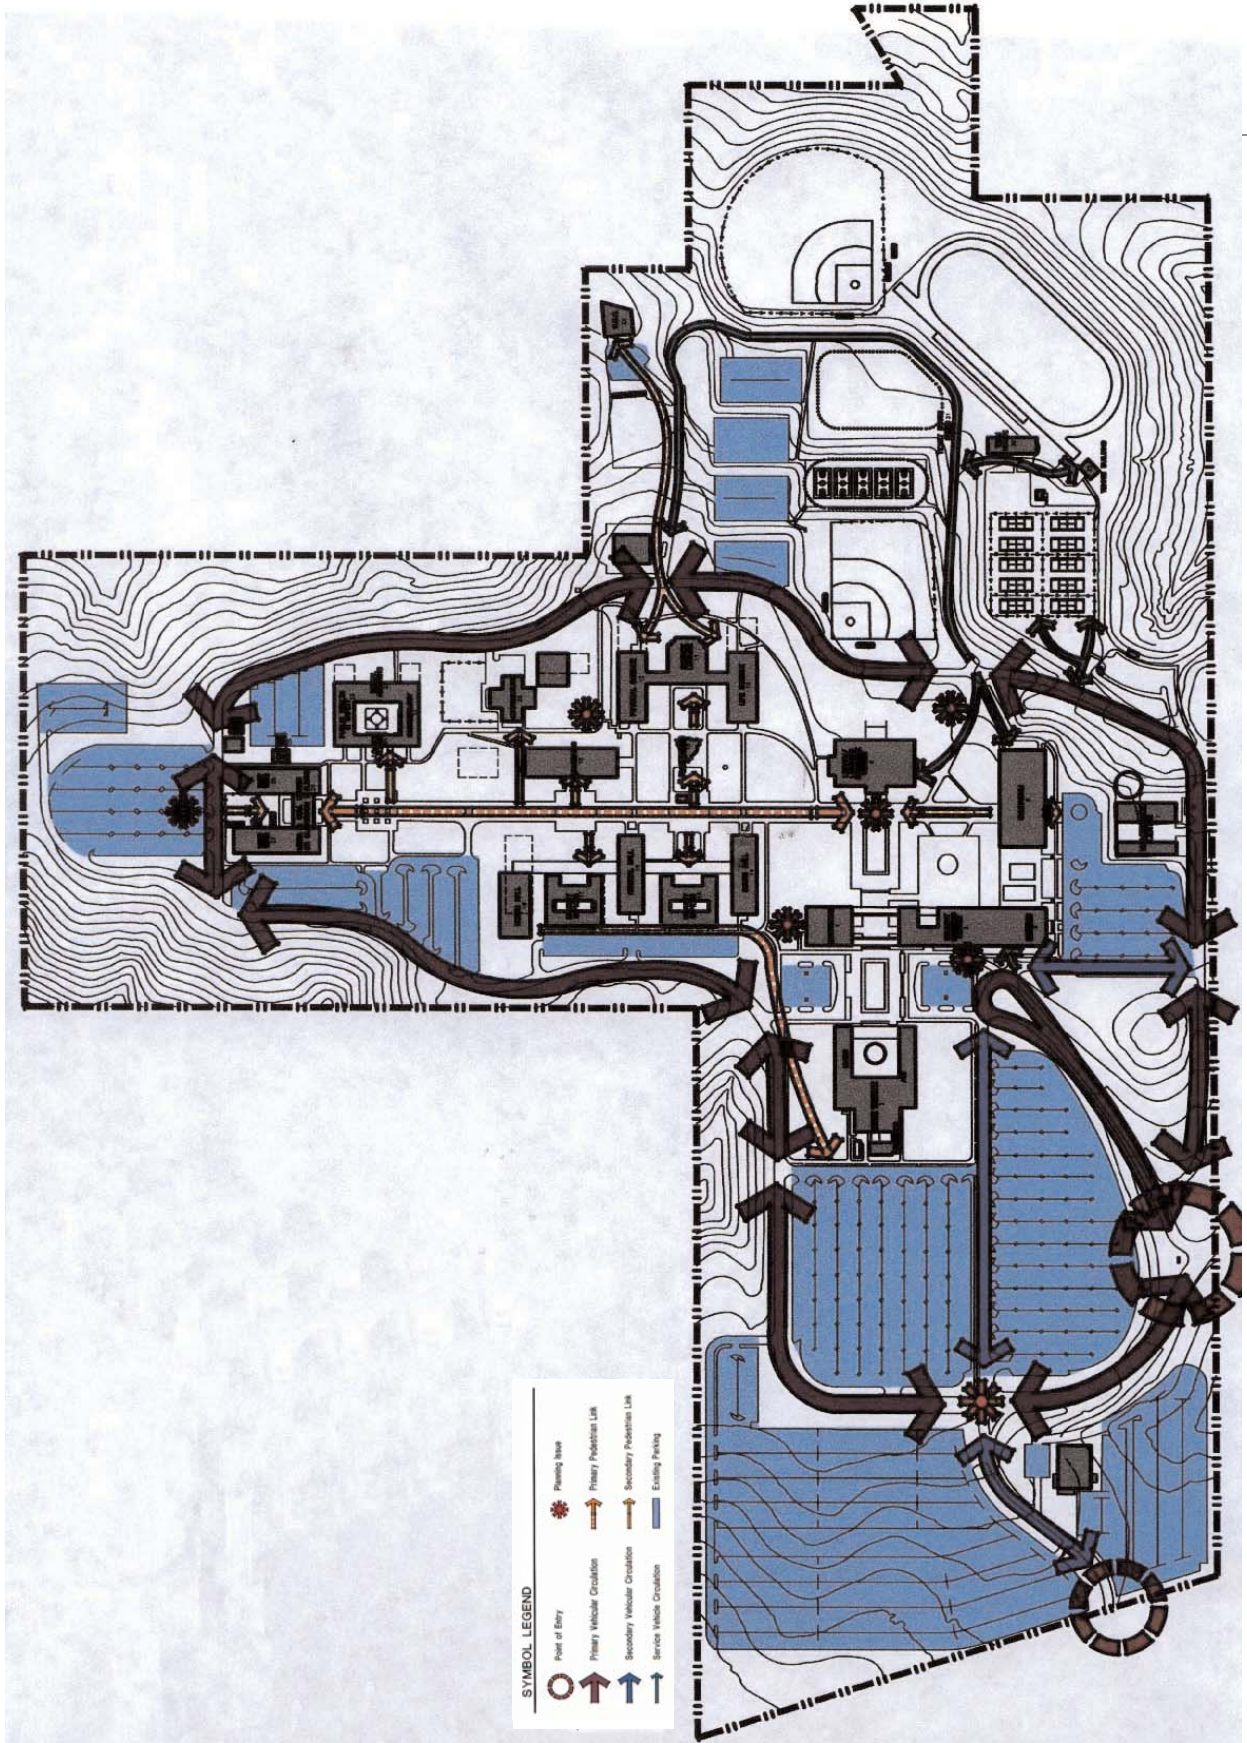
SYMBOL LEGEND

Point of Entry

Primary Vehicular Circulation

Secondary Vehicular Circulation

Service Vehicle Circulation

Planning Issue

Primary Pedestrian Link

Secondary Pedestrian Link

Existing Parking